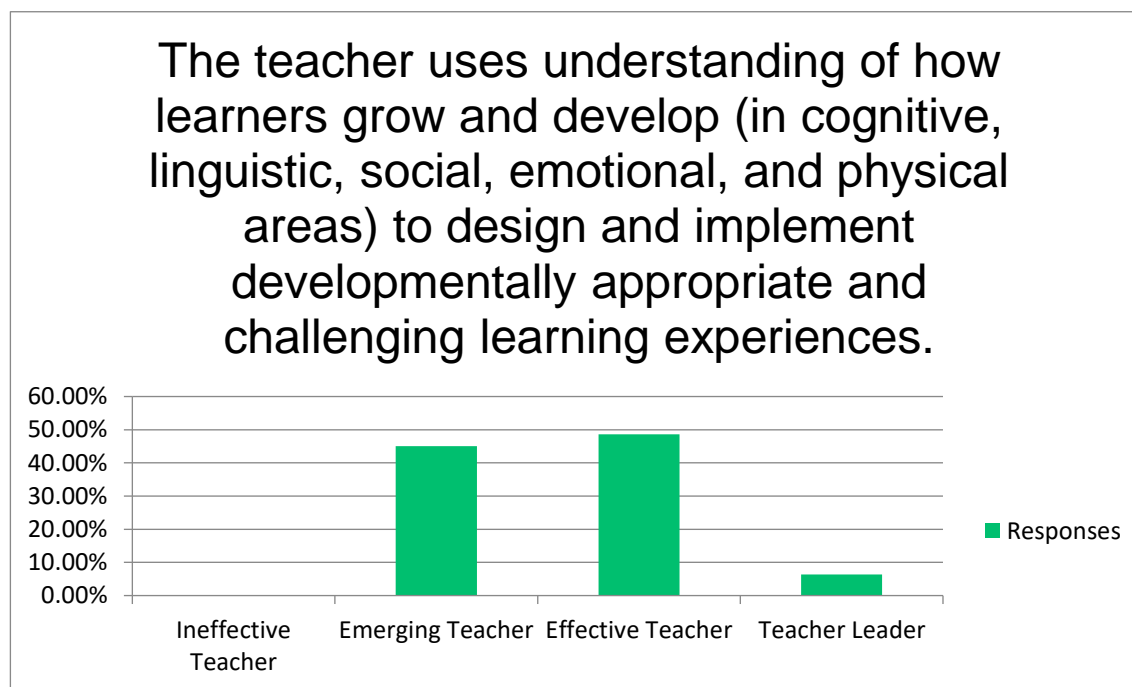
The teacher uses understanding of how learners grow and develop (in cognitive, linguistic, social, emotional, and physical areas) to design and implement developmentally appropriate and challenging learning experiences.

60.00%
50.00%
40.00%
30.00%
20.00%
10.00%
0.00%

Ineffective Teacher
Emerging Teacher
Effective Teacher
Teacher Leader

Responses